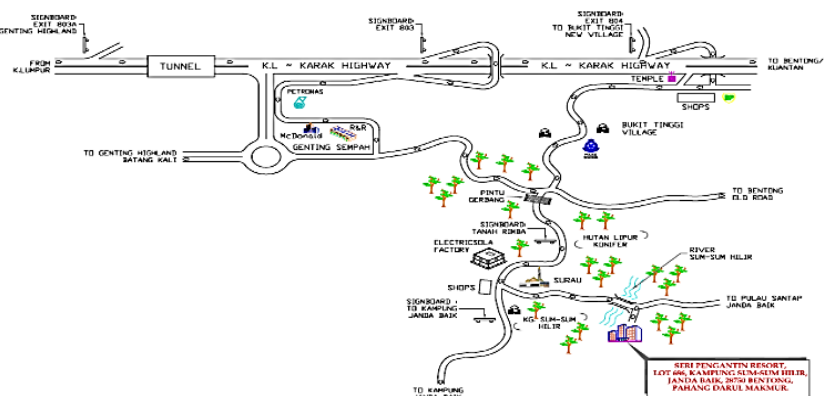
SIGNBOARD: EXIT 803A GENTING HIGHLAND

SIGNBOARD: EXIT 803

SIGNBOARD: EXIT 804 TO BUKIT TINGGI NEW VILLAGE

FROM K.LUMPUR

TUNNEL

K.L ~ KARAK HIGHWAY

K.L ~ KARAK HIGHWAY

TO BENTONG / KUANTAN

TEMPLE

SHOPS

PETRONAS

McDonald

R&R

GENTING SEMPAH

TO GENTING HIGHLAND BATANG KALI

BUKIT TINGGI VILLAGE

PINTU GERBANG

TO BENTONG OLD ROAD

SIGNBOARD: TANAH RIMBA

HUTAN LIPUR KONIFER

ELECTRICSOLA FACTORY

RIVER SUM-SUM HILIR

SURAU

SHOPS

SIGNBOARD: TO KAMPUNG JANDA BAIK

TO PULAU SANTAP JANDA BAIK

KG. SUM-SUM HILIR

TO KAMPUNG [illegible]

SERI PENGANTIN RESORT, LOT 666, KAMPUNG SUM-SUM HILIR, JANDA BAIK, 28750 BENTONG, PAHANG DARUL MAKMUR.